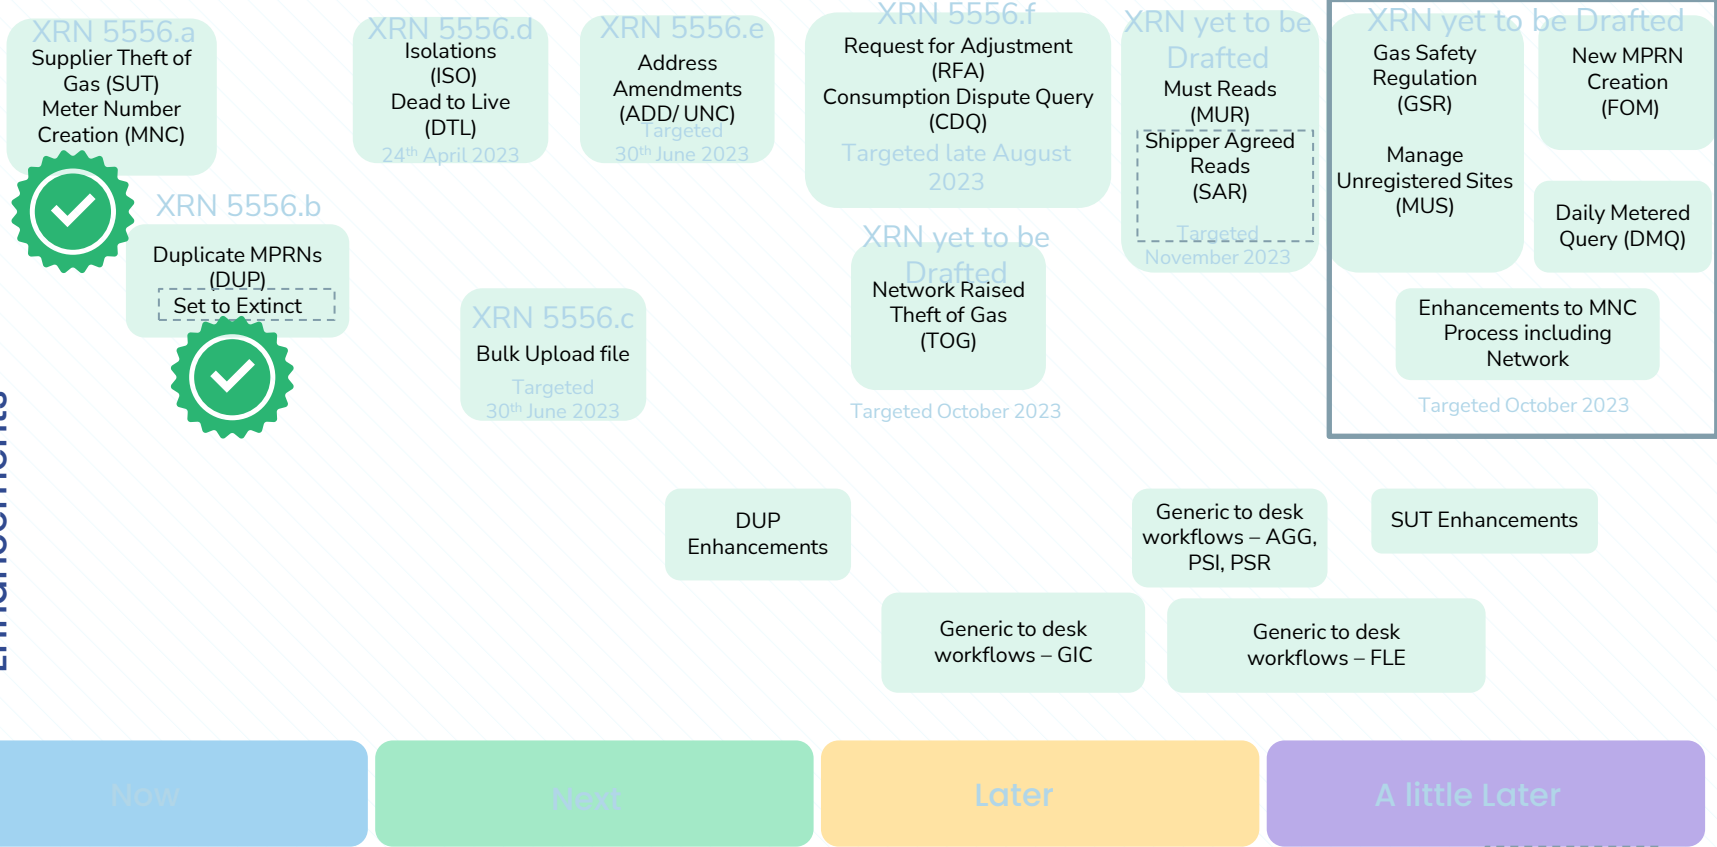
XRN 5556.a
Supplier Theft of Gas (SUT)
Meter Number Creation (MNC)

XRN 5556.b
Duplicate MPRNs (DUP)
Set to Extinct

XRN 5556.d
Isolations (ISO)
Dead to Live (DTL)
$24^{th}$ April 2023

XRN 5556.c
Bulk Upload file
Targeted
$30^{th}$ June 2023

XRN 5556.e
Address Amendments (ADD/ UNC)
Targeted
$30^{th}$ June 2023

XRN 5556.f
Request for Adjustment (RFA)
Consumption Dispute Query (CDQ)
Targeted late August 2023

XRN yet to be Drafted
Network Raised Theft of Gas (TOG)
Targeted October 2023

XRN yet to be Drafted
Must Reads (MUR)
Shipper Agreed Reads (SAR)
Targeted
November 2023

XRN yet to be Drafted
Gas Safety Regulation (GSR)
Manage Unregistered Sites (MUS)
New MPRN Creation (FOM)
Daily Metered Query (DMQ)
Enhancements to MNC Process including Network
Targeted October 2023

Enhancements

DUP Enhancements

Generic to desk workflows – AGG, PSI, PSR

SUT Enhancements

Generic to desk workflows – GIC

Generic to desk workflows – FLE

Now
Next
Later
A little Later